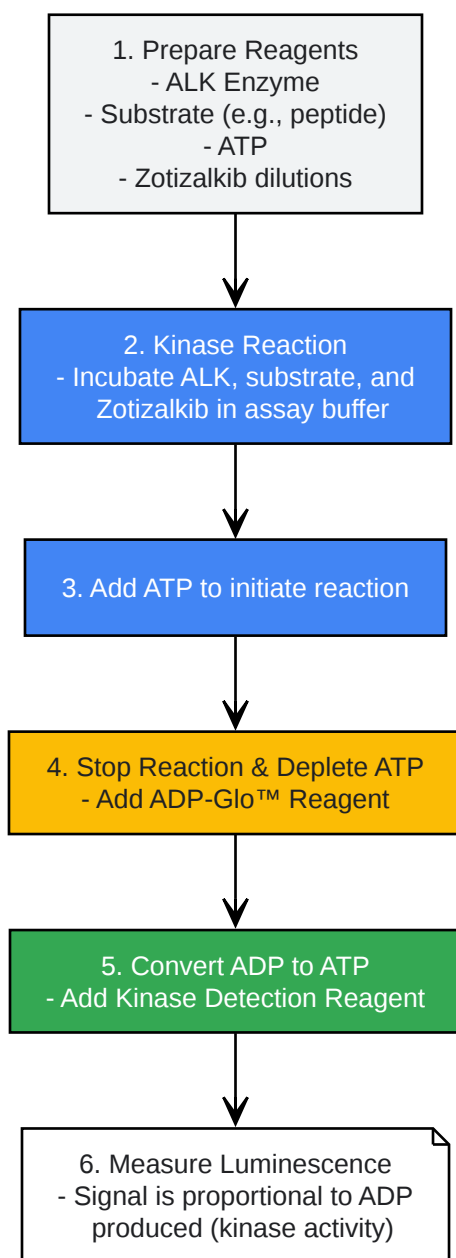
1. Prepare Reagents
- ALK Enzyme
- Substrate (e.g., peptide)
- ATP
- Zotizalkib dilutions

2. Kinase Reaction
- Incubate ALK, substrate, and Zotizalkib in assay buffer

3. Add ATP to initiate reaction

4. Stop Reaction & Deplete ATP
- Add ADP-Glo™ Reagent

5. Convert ADP to ATP
- Add Kinase Detection Reagent

6. Measure Luminescence
- Signal is proportional to ADP produced (kinase activity)